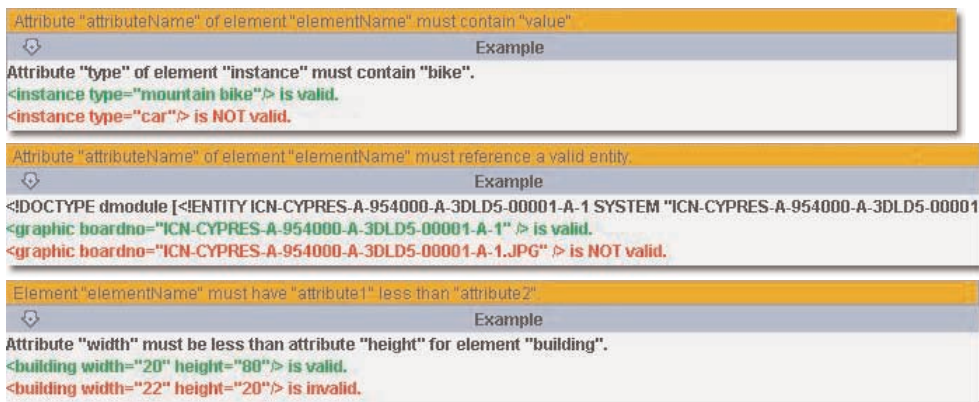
Attribute "attributeName" of element "elementName" must contain "value".

Example

Attribute "type" of element "instance" must contain "bike".

<instance type="mountain bike"/> is valid.

<instance type="car"/> is NOT valid.

Attribute "attributeName" of element "elementName" must reference a valid entity.

Example

<!DOCTYPE dmodule [<!ENTITY ICN-CYPRES-A-954000-A-3DLD5-00001-A-1 SYSTEM "ICN-CYPRES-A-954000-A-3DLD5-00001

<graphic boardno="ICN-CYPRES-A-954000-A-3DLD5-00001-A-1" /> is valid.

<graphic boardno="ICN-CYPRES-A-954000-A-3DLD5-00001-A-1.JPG" /> is NOT valid.

Element "elementName" must have "attribute1" less than "attribute2".

Example

Attribute "width" must be less than attribute "height" for element "building".

<building width="20" height="80"/> is valid.

<building width="22" height="20"/> is invalid.